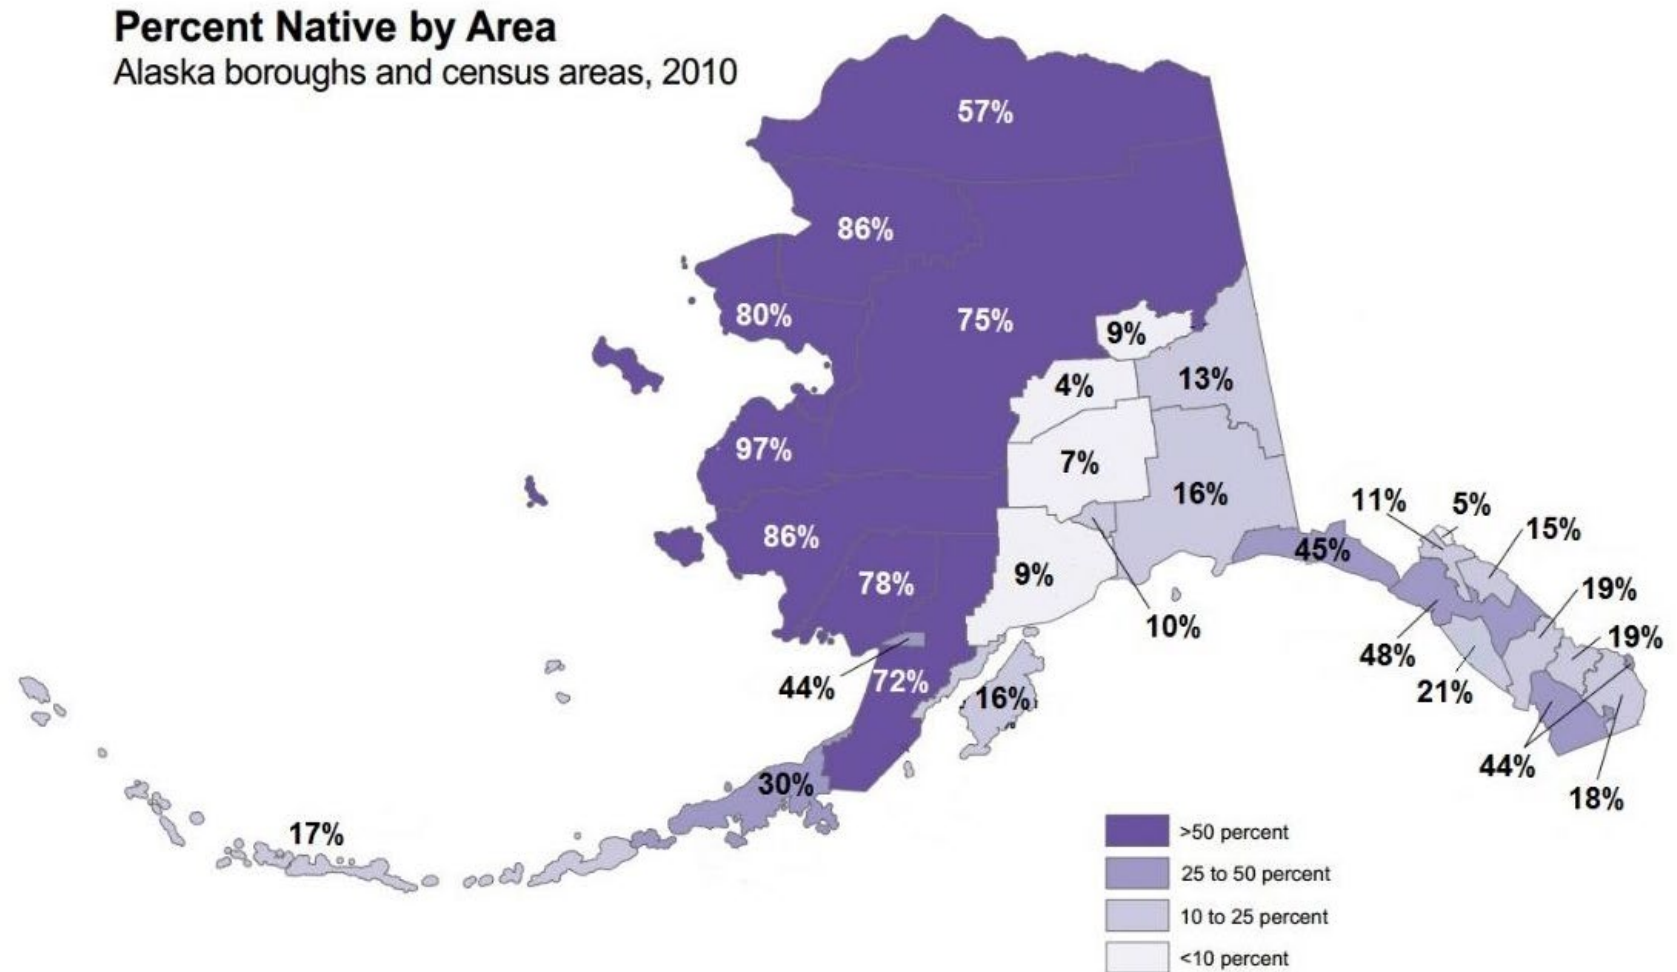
Percent Native by Area
Alaska boroughs and census areas, 2010

57%
86%
80%
75%
9%
4%
13%
97%
7%
16%
11%
5%
15%
86%
45%
78%
9%
10%
19%
48%
19%
44%
72%
16%
21%
44%
18%
30%
17%

>50 percent
25 to 50 percent
10 to 25 percent
<10 percent